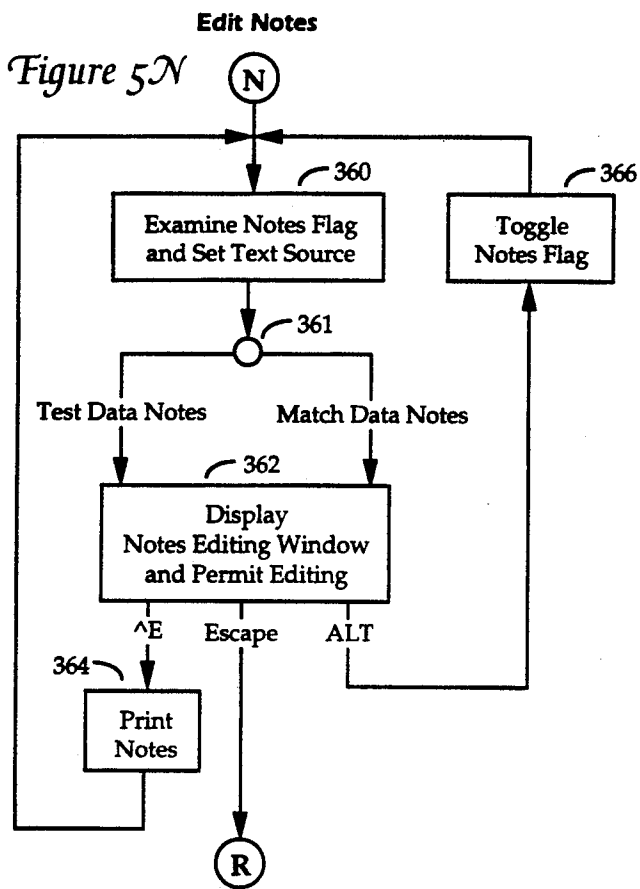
Edit Notes

Figure 5N

N

360

Examine Notes Flag and Set Text Source

366

Toggle Notes Flag

361

Test Data Notes

Match Data Notes

362

Display Notes Editing Window and Permit Editing

^E

Escape

ALT

364

Print Notes

R